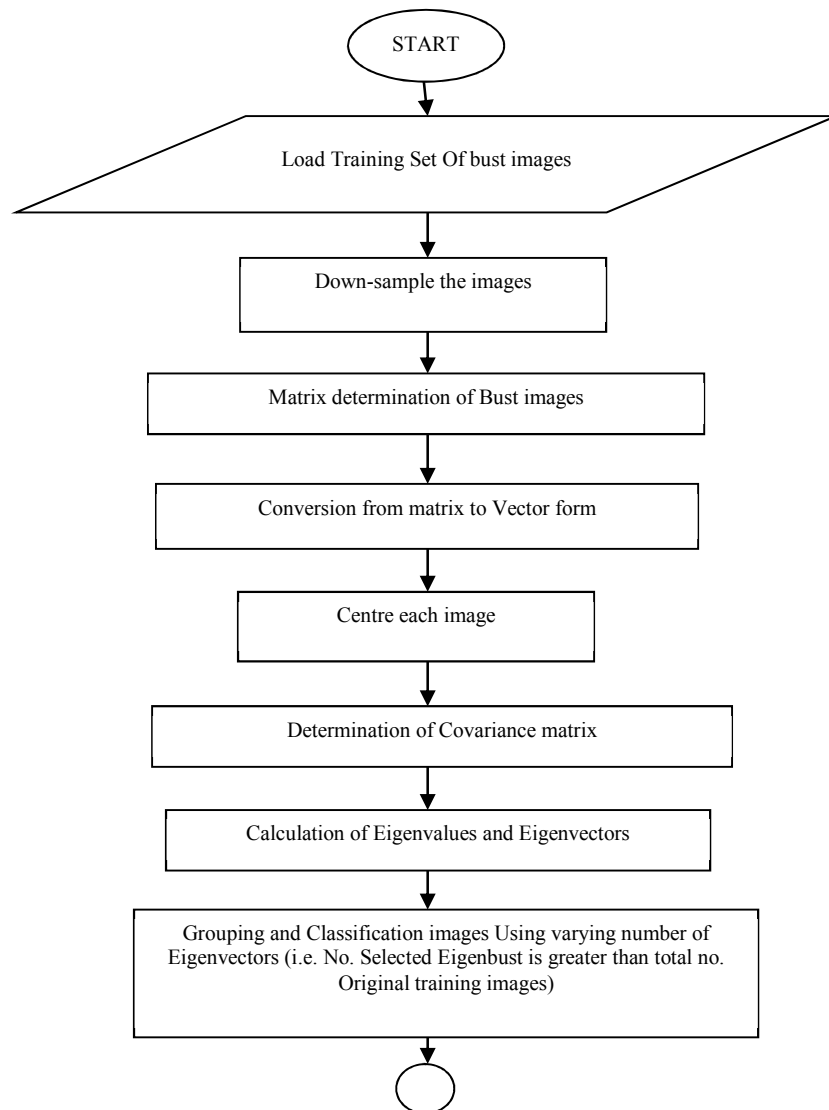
START

Load Training Set Of bust images

Down-sample the images

Matrix determination of Bust images

Conversion from matrix to Vector form

Centre each image

Determination of Covariance matrix

Calculation of Eigenvalues and Eigenvectors

Grouping and Classification images Using varying number of Eigenvectors (i.e. No. Selected Eigenbust is greater than total no. Original training images)